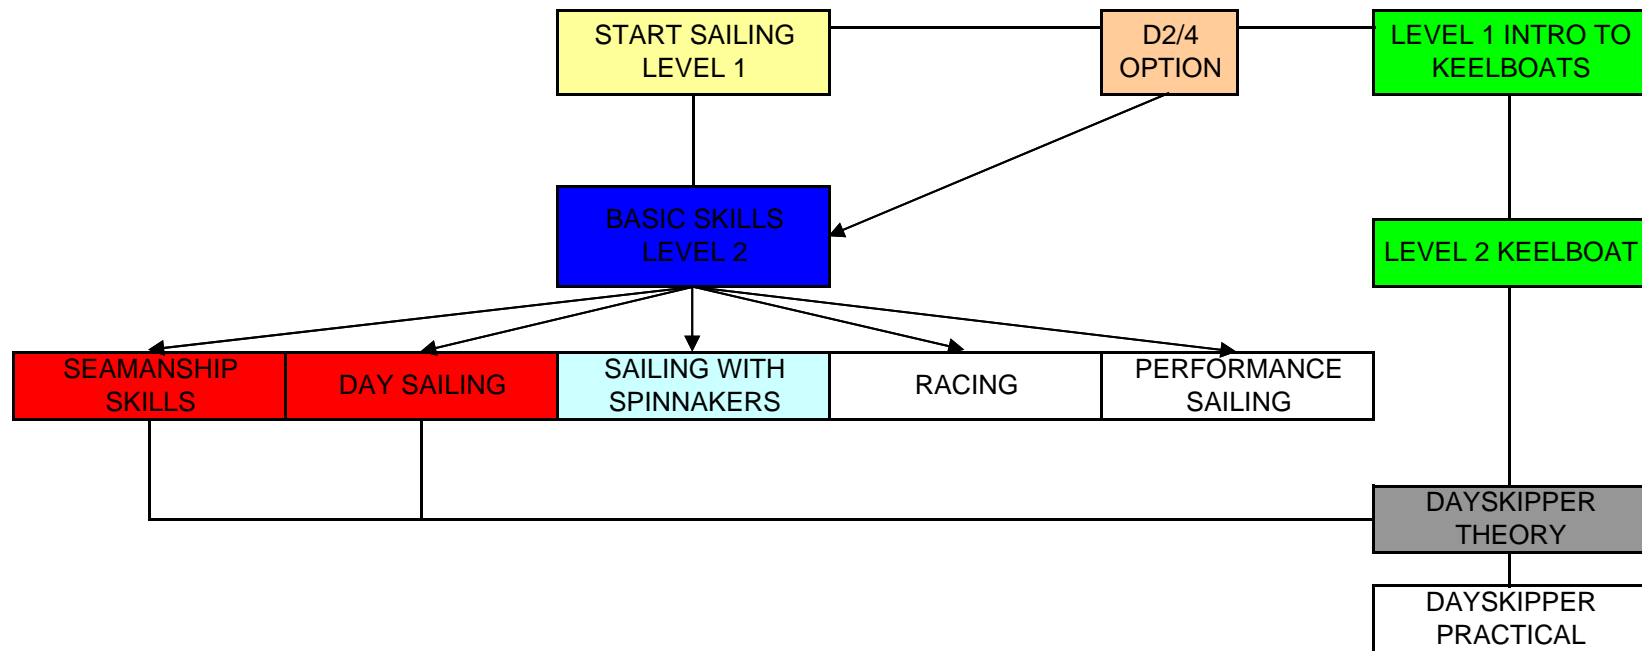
START SAILING LEVEL 1

D2/4 OPTION

LEVEL 1 INTRO TO KEELBOATS

BASIC SKILLS LEVEL 2

LEVEL 2 KEELBOAT

SEAMANSHIP SKILLS

DAY SAILING

SAILING WITH SPINNAKERS

RACING

PERFORMANCE SAILING

DAYSKIPPER THEORY

DAYSKIPPER PRACTICAL